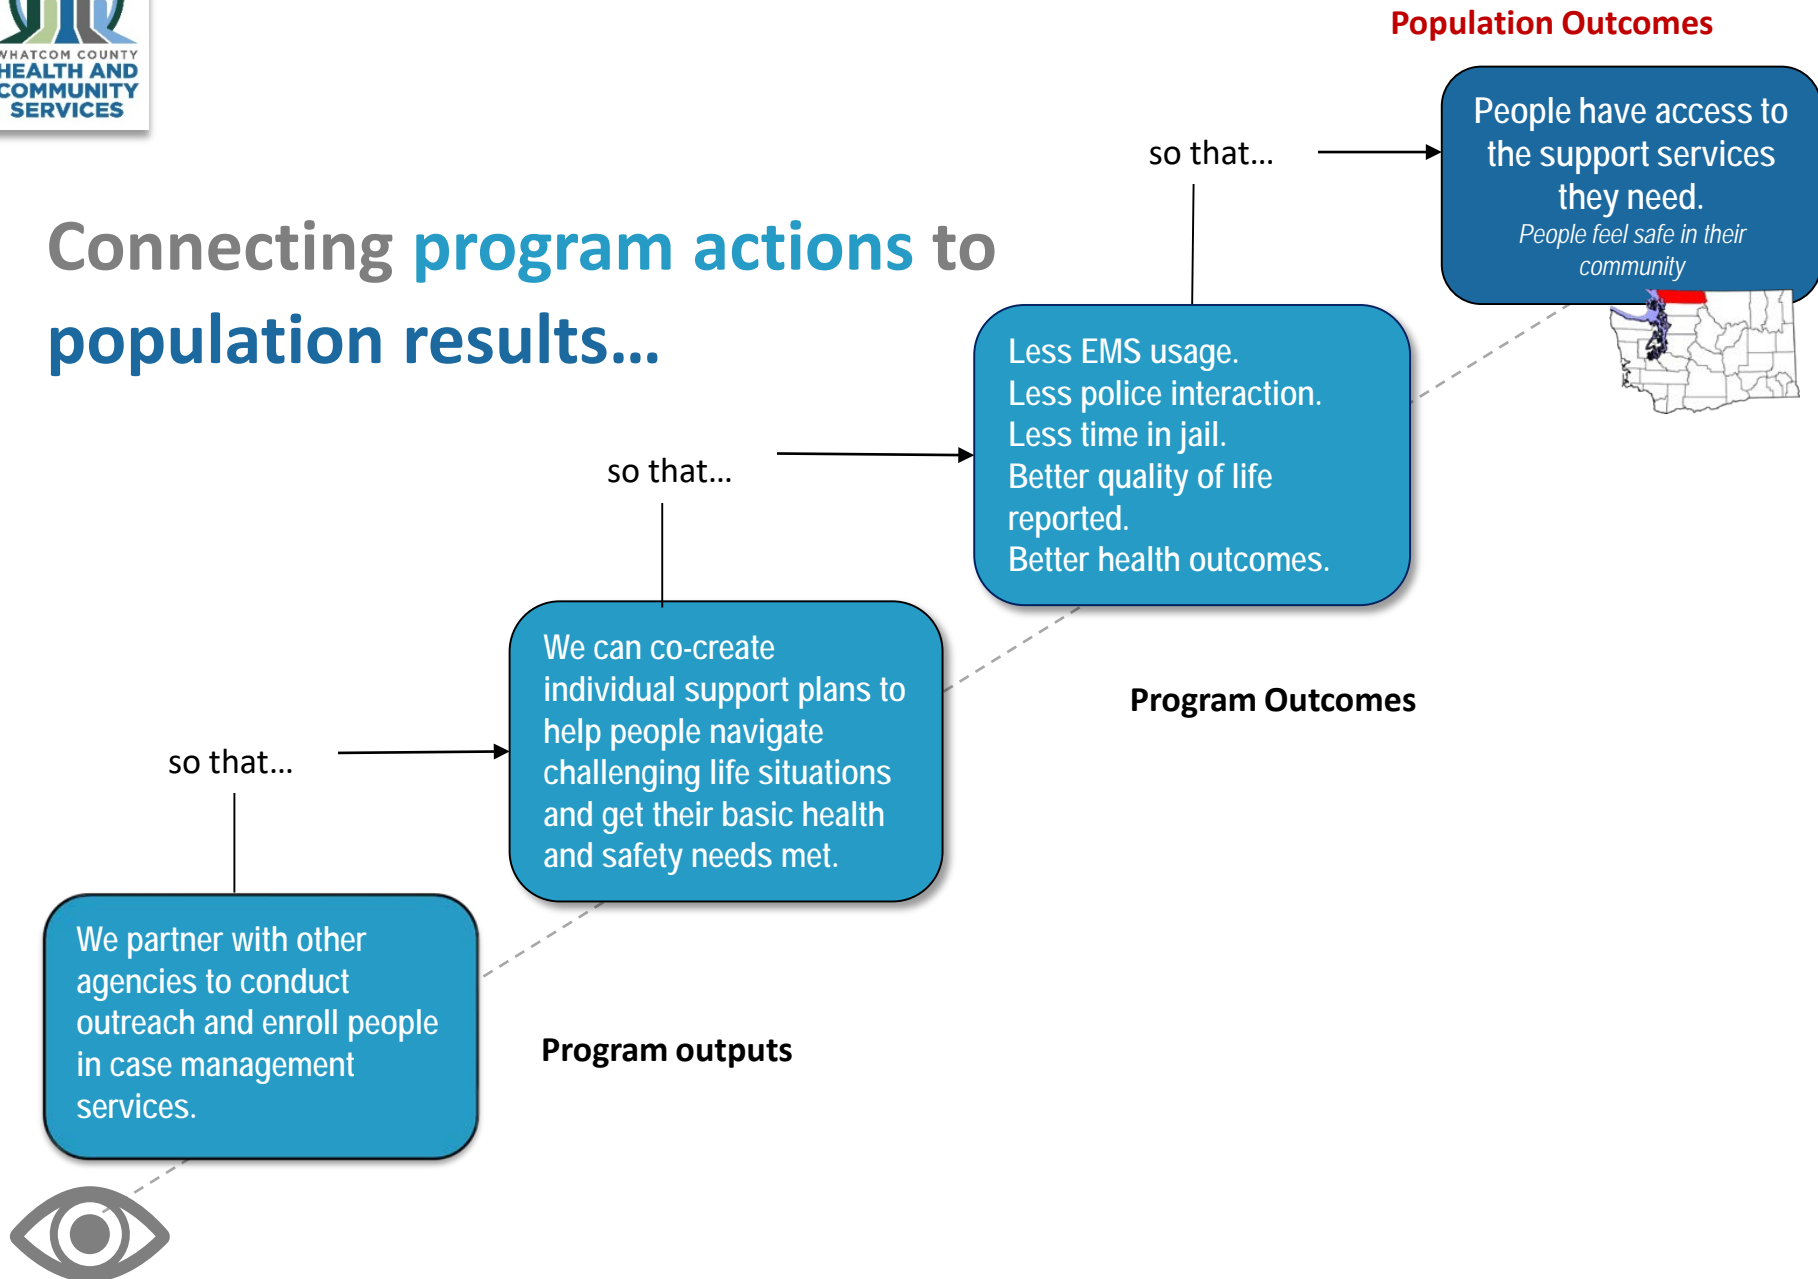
WHATCOM COUNTY
HEALTH AND
COMMUNITY
SERVICES

Population Outcomes

Connecting program actions to population results…

so that…

People have access to the support services they need.
People feel safe in their community

Less EMS usage.
Less police interaction.
Less time in jail.
Better quality of life reported.
Better health outcomes.

so that…

We can co-create individual support plans to help people navigate challenging life situations and get their basic health and safety needs met.

Program Outcomes

so that…

We partner with other agencies to conduct outreach and enroll people in case management services.

Program outputs